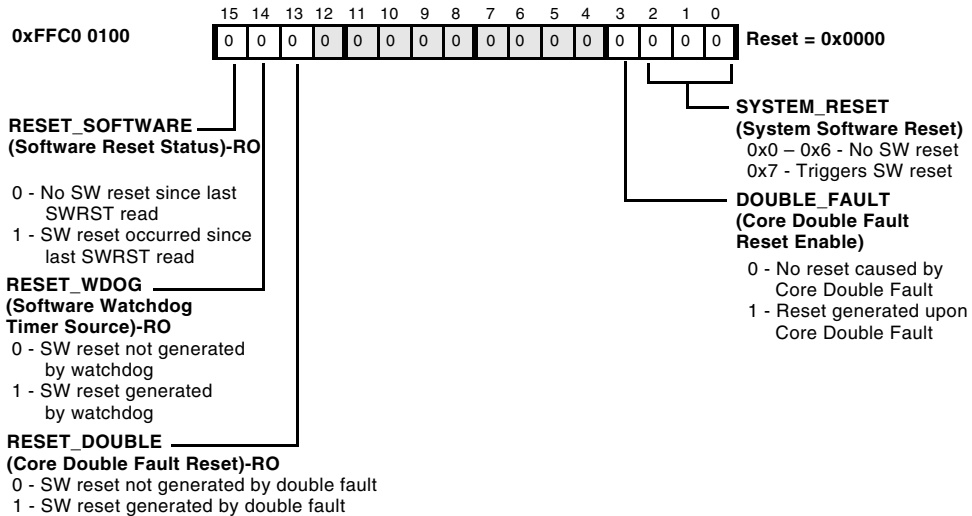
0xFFC0 0100

15 14 13 12 11 10 9 8 7 6 5 4 3 2 1 0

0 0 0 0 0 0 0 0 0 0 0 0 0 0 0 0

Reset = 0x0000

SYSTEM_RESET
(System Software Reset)
0x0 – 0x6 - No SW reset
0x7 - Triggers SW reset

DOUBLE_FAULT
(Core Double Fault Reset Enable)
0 - No reset caused by Core Double Fault
1 - Reset generated upon Core Double Fault

RESET_SOFTWARE
(Software Reset Status)-RO
0 - No SW reset since last SWRST read
1 - SW reset occurred since last SWRST read

RESET_WDOG
(Software Watchdog Timer Source)-RO
0 - SW reset not generated by watchdog
1 - SW reset generated by watchdog

RESET_DOUBLE
(Core Double Fault Reset)-RO
0 - SW reset not generated by double fault
1 - SW reset generated by double fault